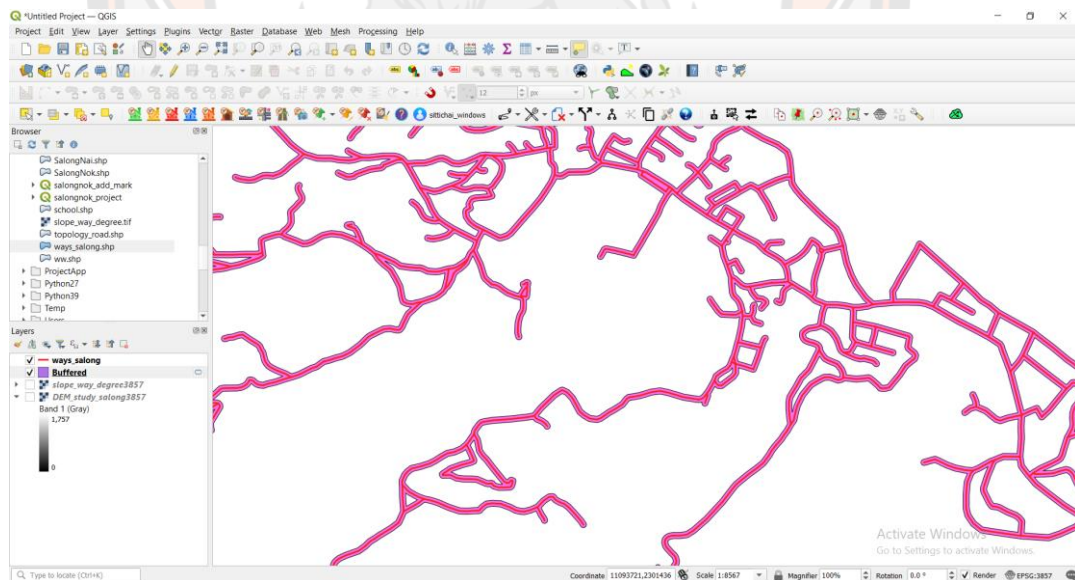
*Untitled Project — QGIS

Project Edit View Layer Settings Plugins Vector Raster Database Web Mesh Processing Help

sittichai_windows

Browser

SalongNai.shp
SalongNok.shp
salongnok_add_mark
salongnok_project
school.shp
slope_way_degree.tif
topology_road.shp
ways_salong.shp
ww.shp
ProjectApp
Python27
Python39
Temp
Users

Layers

ways_salong
Buffered
slope_way_degree3857
DEM_study_salong3857
Band 1 (Gray)
1,757
0

Activate Windows
Go to Settings to activate Windows.

Type to locate (Ctrl+K)

Coordinate 11093721,2301436 Scale 1:8567 Magnifier 100% Rotation 0.0 ° Render EPSG:3857